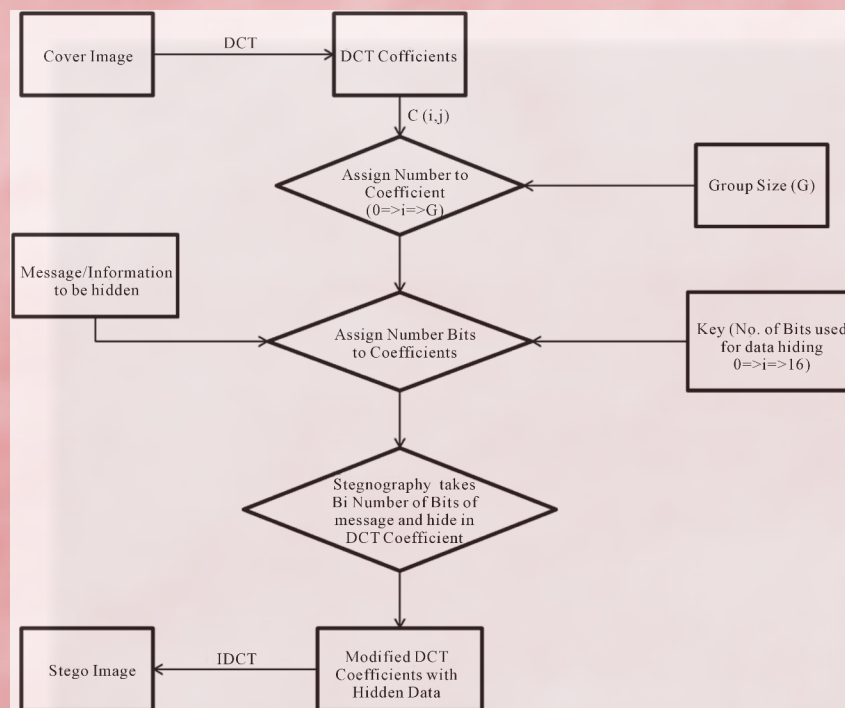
Cover Image

DCT

DCT Cofficients

C (i,j)

Assign Number to Coefficient (0=>i=>G)

Group Size (G)

Message/Information to be hidden

Assign Number Bits to Coefficients

Key (No. of Bits used for data hiding 0=>i=>16)

Stegnography takes Bi Number of Bits of message and hide in DCT Coefficient

Stego Image

IDCT

Modified DCT Coefficients with Hidden Data